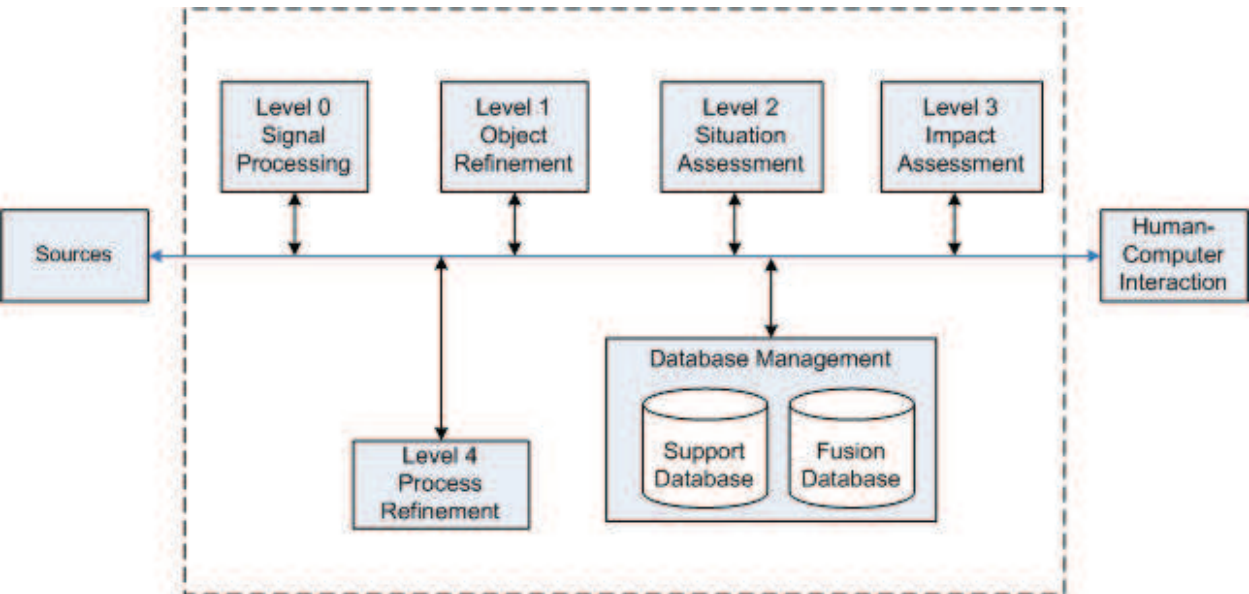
Level 0
Signal
Processing

Level 1
Object
Refinement

Level 2
Situation
Assessment

Level 3
Impact
Assessment

Sources

Human-Computer Interaction

Database Management

Support Database

Fusion Database

Level 4
Process
Refinement